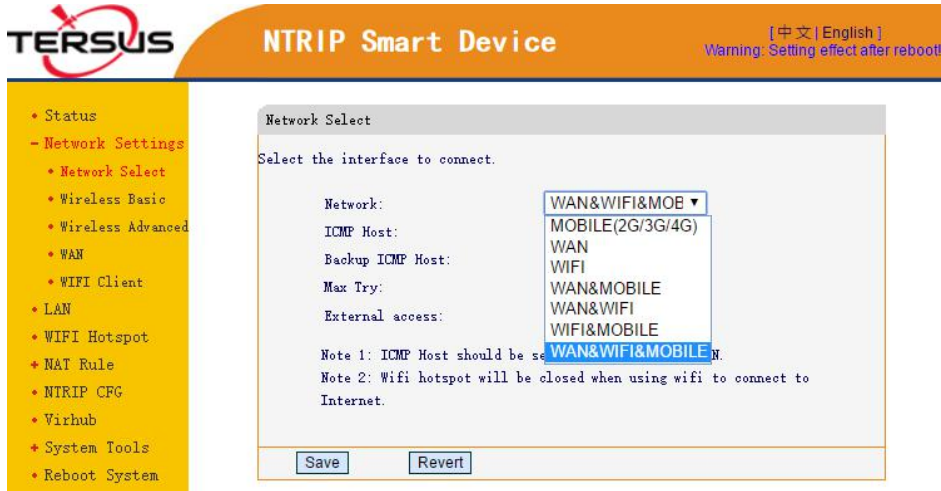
TERSUS

NTRIP Smart Device

[ 中文 | English ]
Warning: Setting effect after reboot!

• Status
- Network Settings
• Network Select
• Wireless Basic
• Wireless Advanced
• WAN
• WIFI Client
• LAN
• WIFI Hotspot
+ NAT Rule
• NTRIP CFG
• Virhub
+ System Tools
• Reboot System

Network Select

Select the interface to connect.

Network: WAN&WIFI&MOB ▾

MOBILE(2G/3G/4G)
WAN
WIFI
WAN&MOBILE
WAN&WIFI
WIFI&MOBILE
WAN&WIFI&MOBILE

ICMP Host:

Backup ICMP Host:

Max Try:

External access:

Note 1: ICMP Host should be se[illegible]N.

Note 2: Wifi hotspot will be closed when using wifi to connect to Internet.

Save Revert